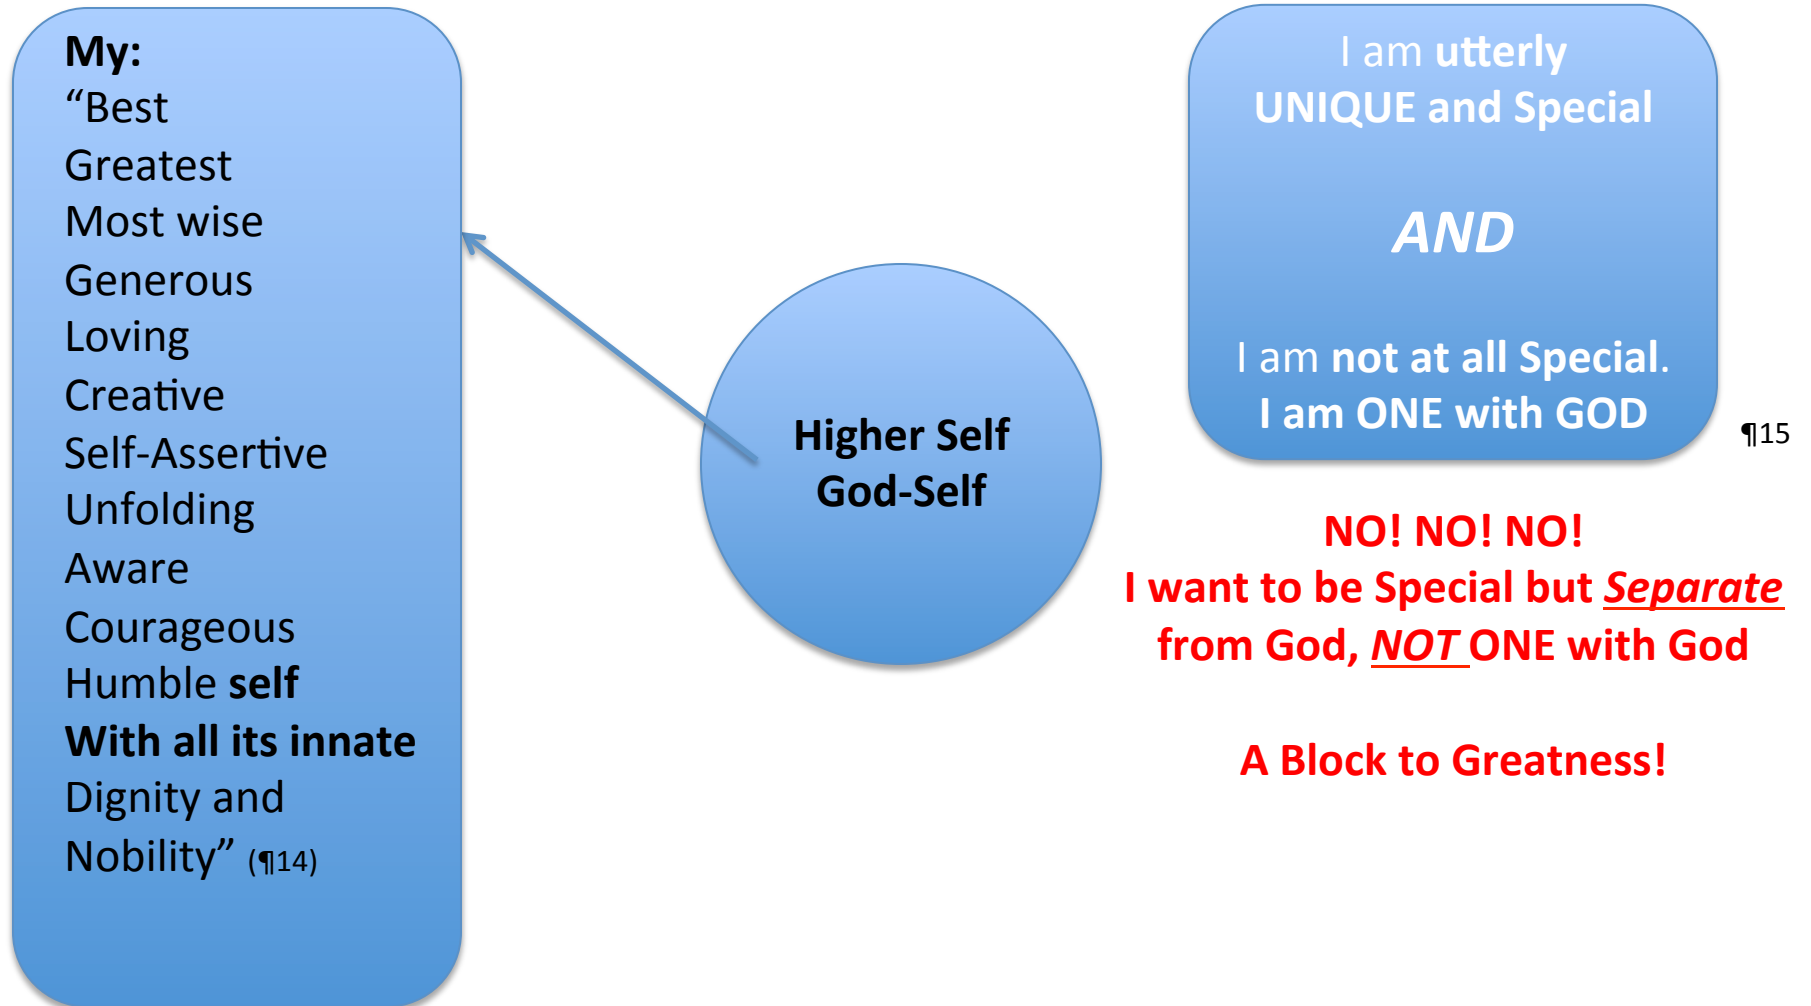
My:
“Best
Greatest
Most wise
Generous
Loving
Creative
Self-Assertive
Unfolding
Aware
Courageous
Humble self
With all its innate
Dignity and
Nobility” (¶14)

Higher Self
God-Self

I am utterly
UNIQUE and Special

AND

I am not at all Special.
I am ONE with GOD

¶15

NO! NO! NO!
I want to be Special but Separate from God, NOT ONE with God

A Block to Greatness!